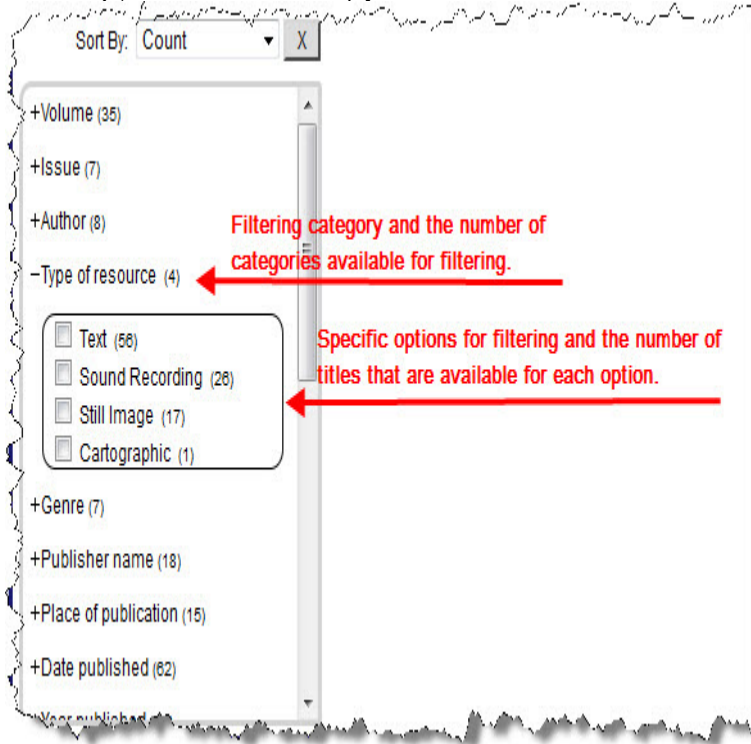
Sort By: Count X

+Volume (35)

+Issue (7)

+Author (8)

−Type of resource (4)

Text (56)

Sound Recording (26)

Still Image (17)

Cartographic (1)

+Genre (7)

+Publisher name (18)

+Place of publication (15)

+Date published (62)

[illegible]

Filtering category and the number of categories available for filtering.

Specific options for filtering and the number of titles that are available for each option.